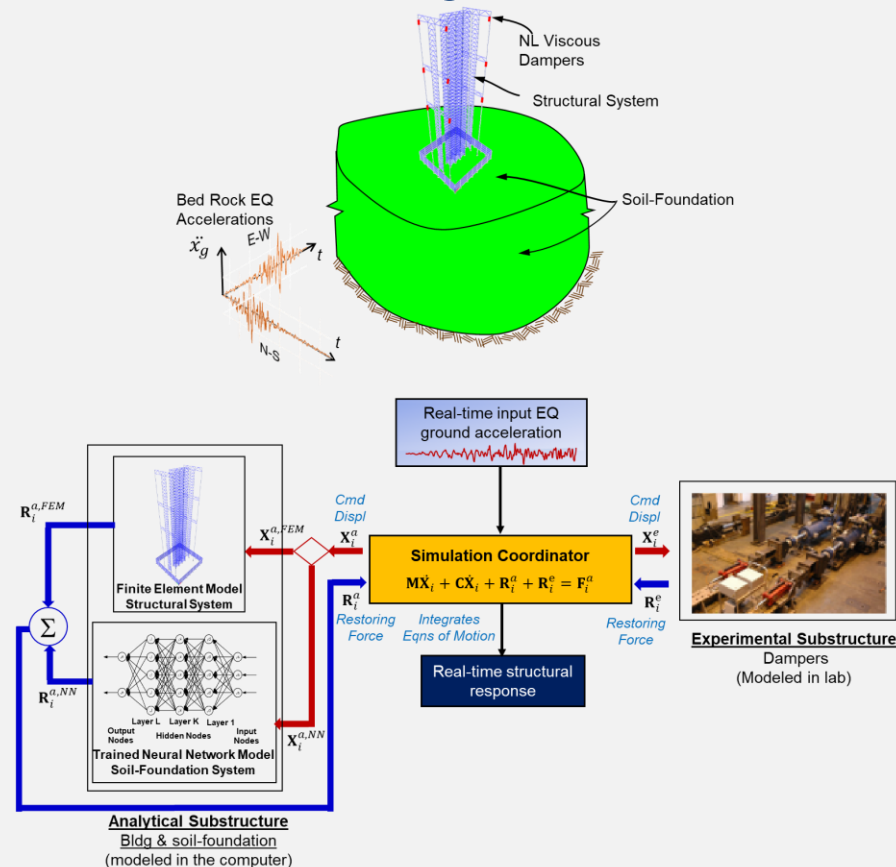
NL Viscous Dampers

Structural System

Soil-Foundation

Bed Rock EQ Accelerations

$\ddot{x}_g$

E-W

$t$

N-S

$t$

Real-time input EQ ground acceleration

$\mathbf{R}_i^{a,FEM}$

$\mathbf{X}_i^{a,FEM}$

Cmd Displ

$\mathbf{X}_i^a$

Simulation Coordinator

$\mathbf{M}\ddot{\mathbf{X}}_i + \mathbf{C}\dot{\mathbf{X}}_i + \mathbf{R}_i^a + \mathbf{R}_i^e = \mathbf{F}_i^a$

Cmd Displ

$\mathbf{X}_i^e$

$\mathbf{R}_i^e$

Restoring Force

Finite Element Model Structural System

$\Sigma$

$\mathbf{R}_i^a$

Restoring Force

Integrates Eqns of Motion

Experimental Substructure

Dampers

(Modeled in lab)

Real-time structural response

$\mathbf{R}_i^{a,NN}$

Output Nodes

Layer L

Layer K

Layer 1

Hidden Nodes

Input Nodes

$\mathbf{X}_i^{a,NN}$

Trained Neural Network Model Soil-Foundation System

Analytical Substructure

Bldg & soil-foundation

(modeled in the computer)